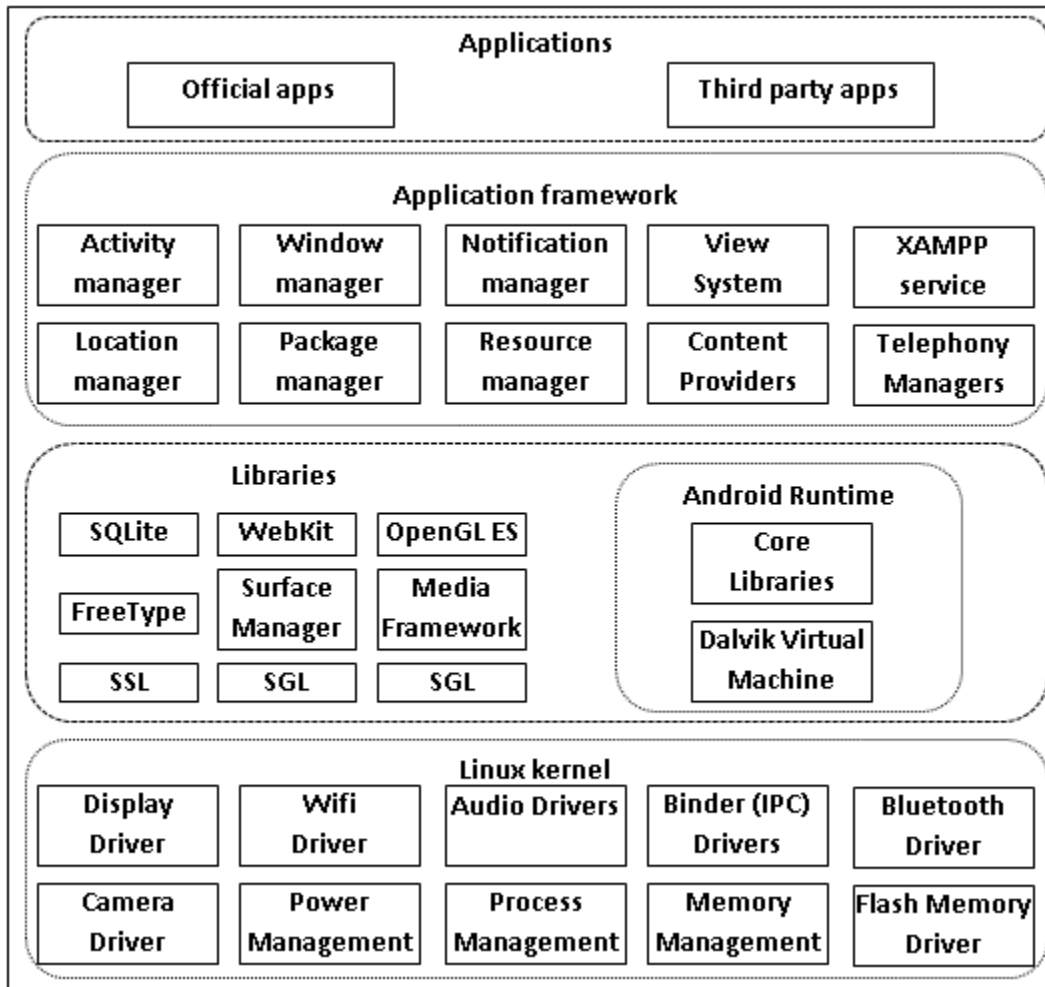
Applications

Official apps

Third party apps

Application framework

Activity manager

Window manager

Notification manager

View System

XAMPP service

Location manager

Package manager

Resource manager

Content Providers

Telephony Managers

Libraries

SQLite

WebKit

OpenGL ES

FreeType

Surface Manager

Media Framework

SSL

SGL

SGL

Android Runtime

Core Libraries

Dalvik Virtual Machine

Linux kernel

Display Driver

Wifi Driver

Audio Drivers

Binder (IPC) Drivers

Bluetooth Driver

Camera Driver

Power Management

Process Management

Memory Management

Flash Memory Driver